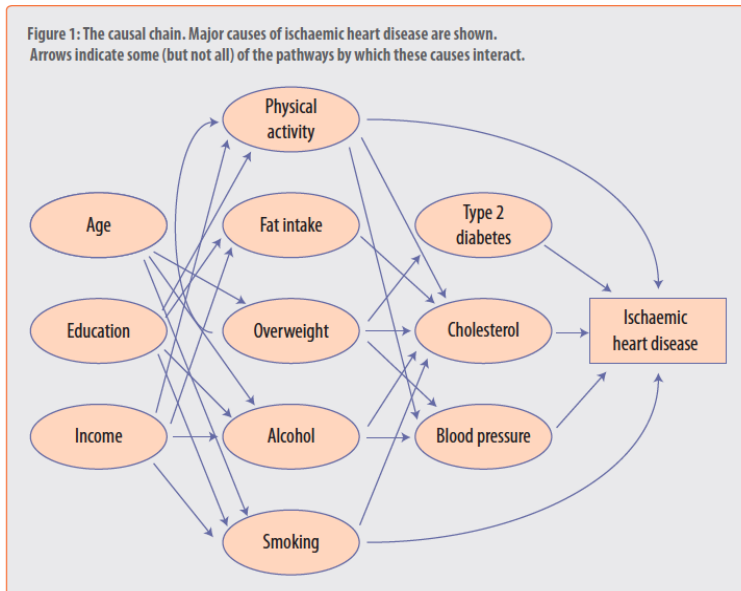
Figure 1: The causal chain. Major causes of ischaemic heart disease are shown. Arrows indicate some (but not all) of the pathways by which these causes interact.

Physical activity

Age

Fat intake

Type 2 diabetes

Education

Overweight

Cholesterol

Ischaemic heart disease

Income

Alcohol

Blood pressure

Smoking